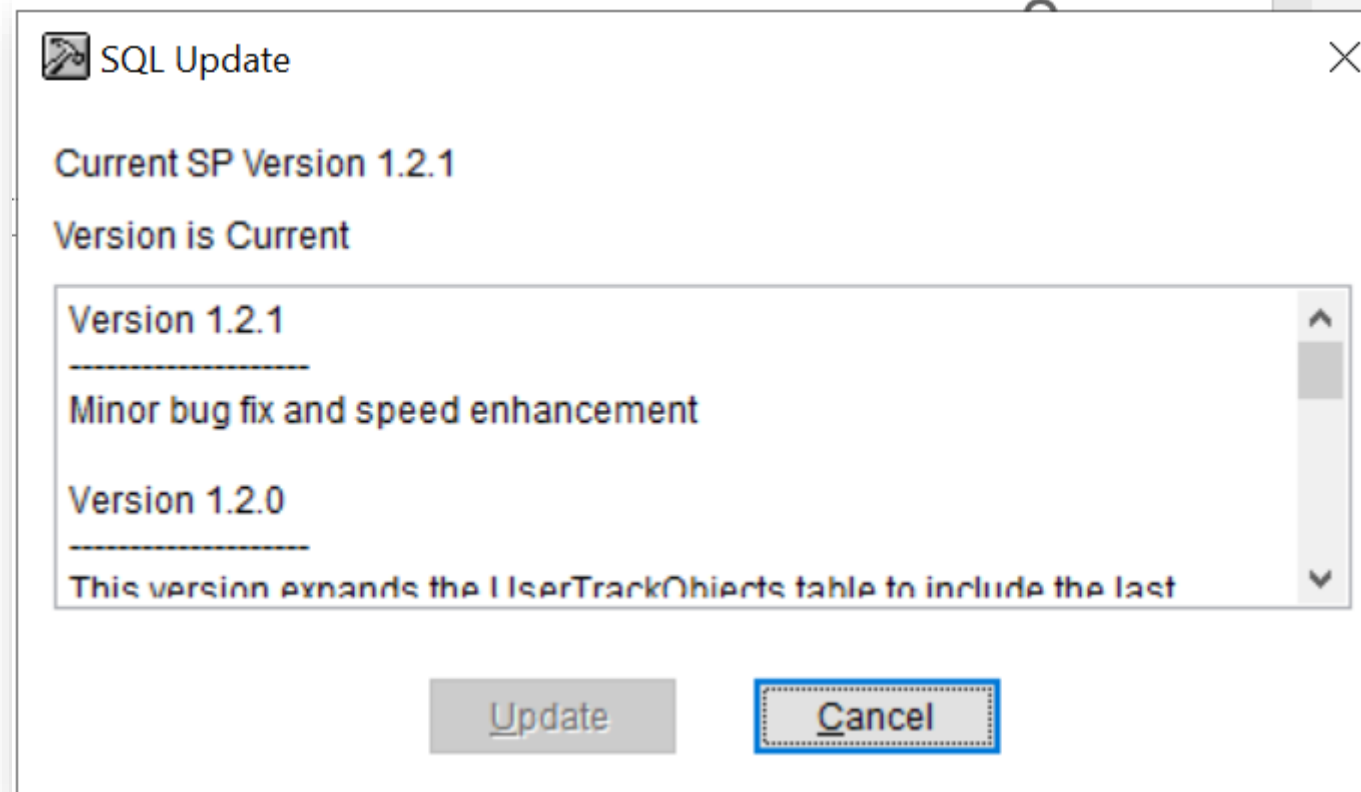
SQL Update

Current SP Version 1.2.1

Version is Current

Version 1.2.1
--------------------
Minor bug fix and speed enhancement

Version 1.2.0
--------------------
This version expands the UserTrackObjects table to include the last

Update

Cancel